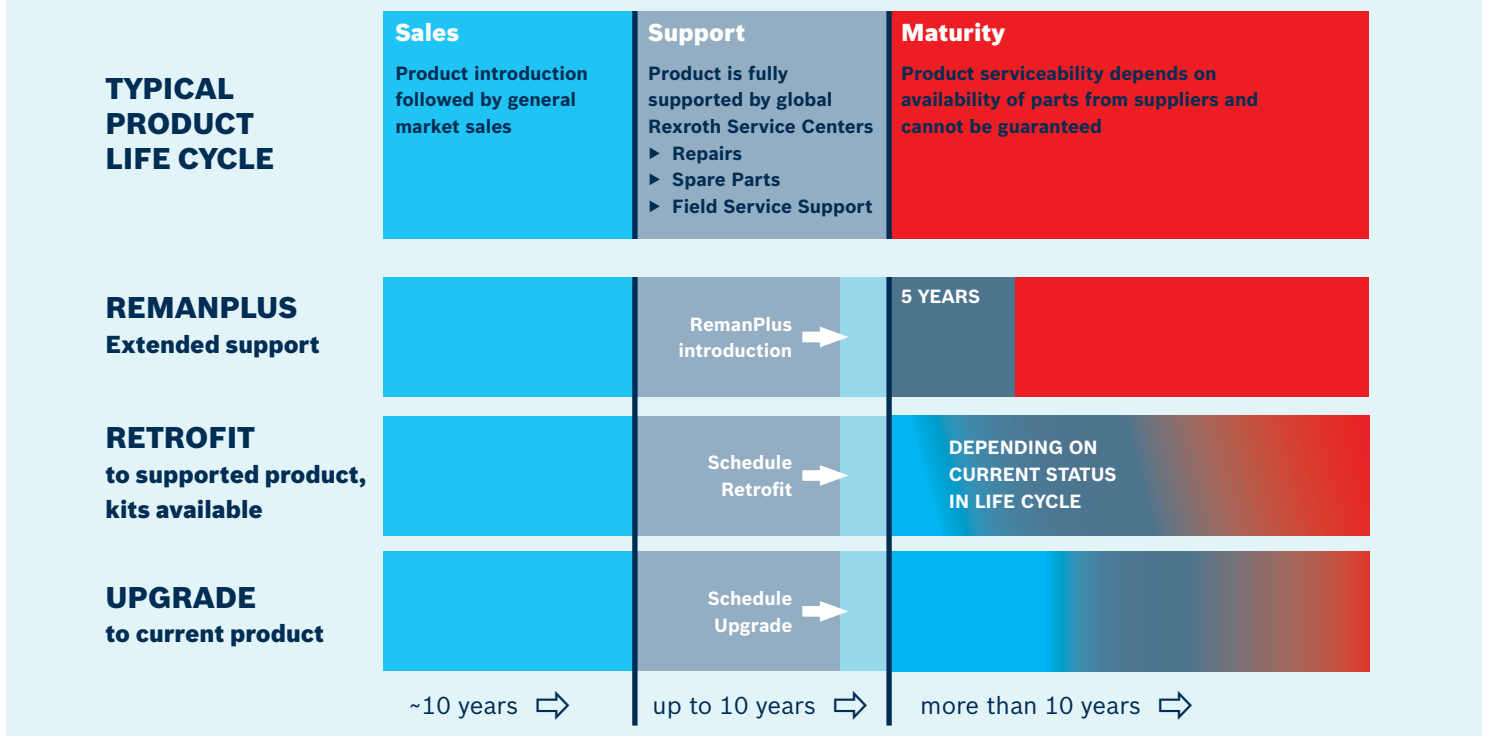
TYPICAL PRODUCT LIFE CYCLE

Sales

Product introduction followed by general market sales

Support

Product is fully supported by global Rexroth Service Centers
▶ Repairs
▶ Spare Parts
▶ Field Service Support

Maturity

Product serviceability depends on availability of parts from suppliers and cannot be guaranteed

REMANPLUS
Extended support

RemanPlus introduction

5 YEARS

RETROFIT
to supported product, kits available

Schedule Retrofit

DEPENDING ON CURRENT STATUS IN LIFE CYCLE

UPGRADE
to current product

Schedule Upgrade

~10 years

up to 10 years

more than 10 years